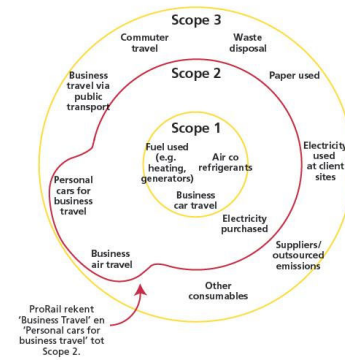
Scope 3

Commuter travel

Waste disposal

Business travel via public transport

Scope 2

Paper used

Scope 1

Fuel used (eg. heating, generators)

Air co refrigerants

Electricity used at client sites

Personal cars for business travel

Business car travel

Electricity purchased

Suppliers/ outsourced emissions

Business air travel

Other consumables

ProRail rekent 'Business Travel' en 'Personal cars for business travel' tot Scope 2.